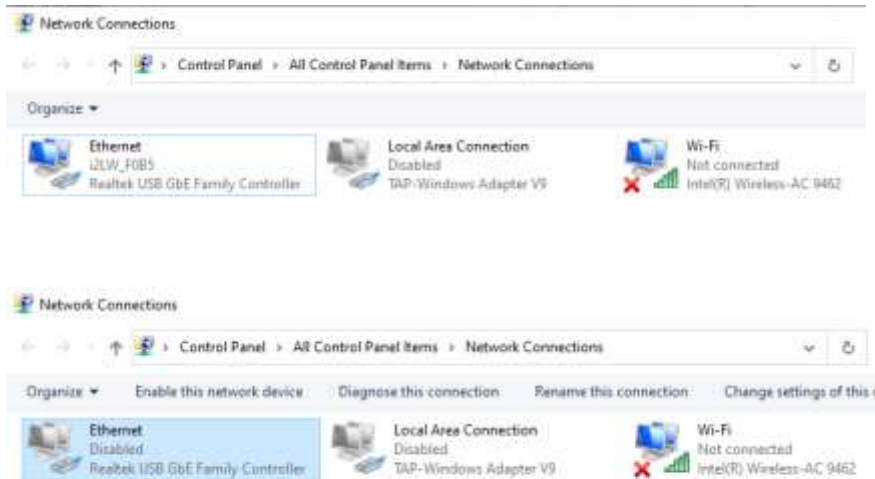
Network Connections

Control Panel › All Control Panel Items › Network Connections

Organize ▾

Ethernet
i2LW_F0B5
Realtek USB GbE Family Controller

Local Area Connection
Disabled
TAP-Windows Adapter V9

Wi-Fi
Not connected
Intel(R) Wireless-AC 9462

Network Connections

Control Panel › All Control Panel Items › Network Connections

Organize ▾ Enable this network device Diagnose this connection Rename this connection Change settings of this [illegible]

Ethernet
Disabled
Realtek USB GbE Family Controller

Local Area Connection
Disabled
TAP-Windows Adapter V9

Wi-Fi
Not connected
Intel(R) Wireless-AC 9462